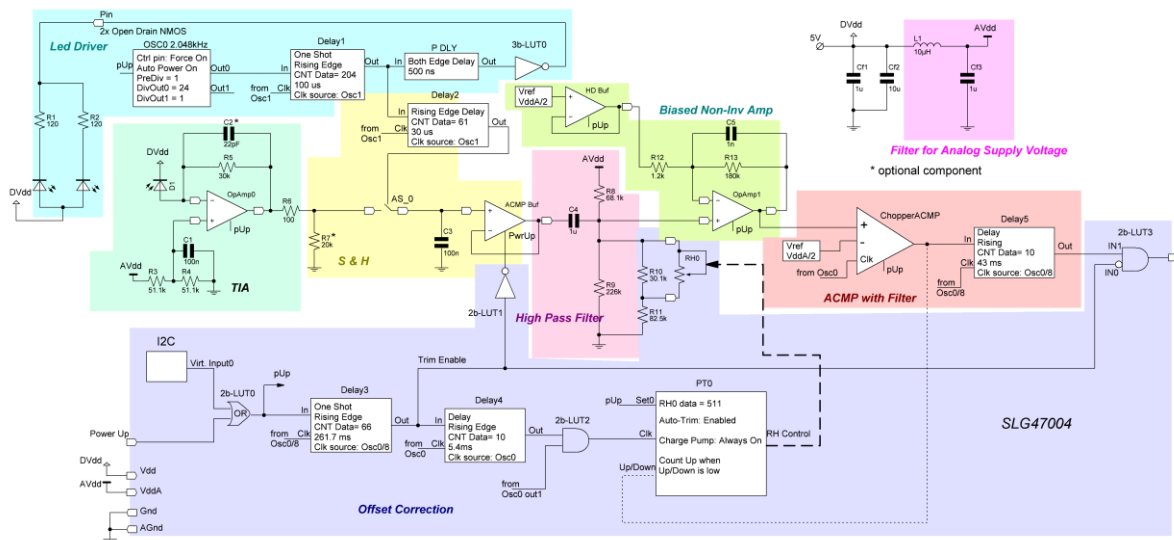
Pin
2x Open Drain NMOS
Led Driver
OSC0 2.048kHz
pUp
Ctrl pin: Force On
Auto Power On
PreDiv = 1
DivOut0 = 24
DivOut1 = 1
Out0
Out1
Delay1
In
One Shot
Rising Edge
CNT Data= 204
100 us
Clk source: Osc1
from Osc1
Clk
Out
P DLY
In
Both Edge Delay
500 ns
Out
3b-LUT0
R1 120
R2 120
DVdd
Delay2
In
Rising Edge Delay
CNT Data= 61
30 us
Clk source: Osc1
from Osc1
Clk
Vref VddA/2
HD Buf
pUp
Biased Non-Inv Amp
C5 1n
R12 1.2k
R13 180k
OpAmp1
pUp
C2* 22pF
R5 30k
DVdd
D1
OpAmp0
pUp
R6 100
R7* 20k
AS_0
C3 100n
ACMP Buf
PwrUp
C4 1u
AVdd
R8 68.1k
R9 226k
R10 30.1k
R11 82.5k
RH0
C1 100n
AVdd
R3 51.1k
R4 51.1k
TIA
S & H
High Pass Filter
2b-LUT1
DVdd
5V
Cf1 1u
Cf2 10u
L1 10uH
AVdd
Cf3 1u
Filter for Analog Supply Voltage
* optional component
ChopperACMP
Vref VddA/2
from Osc0
Clk
pUp
Delay5
In
Delay
Rising
CNT Data= 10
43 ms
Clk source: Osc0/8
from Osc0/8
Clk
Out
ACMP with Filter
2b-LUT3
IN1
IN0
I2C
Virt. Input0
2b-LUT0
OR
pUp
Power Up
Trim Enable
Delay3
In
One Shot
Rising Edge
CNT Data= 66
261.7 ms
Clk source: Osc0/8
from Osc0/8
Clk
Out
Delay4
In
Delay
Rising Edge
CNT Data= 10
5.4ms
Clk source: Osc0
from Osc0
Clk
Out
2b-LUT2
from Osc0 out1
PT0
pUp
Set0
RH0 data = 511
Auto-Trim: Enabled
Clk
Charge Pump: Always On
RH Control
Up/Down
Count Up when Up/Down is low
SLG47004
DVdd
Vdd
AVdd
VddA
Gnd
AGnd
Offset Correction